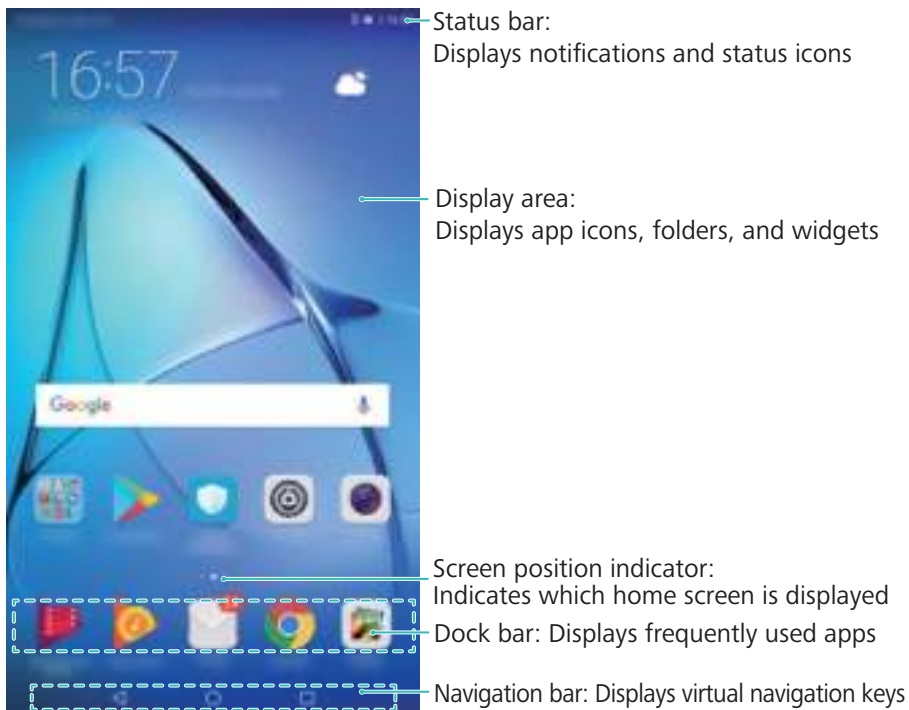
16:57

Google

Status bar:
Displays notifications and status icons

Display area:
Displays app icons, folders, and widgets

Screen position indicator:
Indicates which home screen is displayed

Dock bar: Displays frequently used apps

Navigation bar: Displays virtual navigation keys